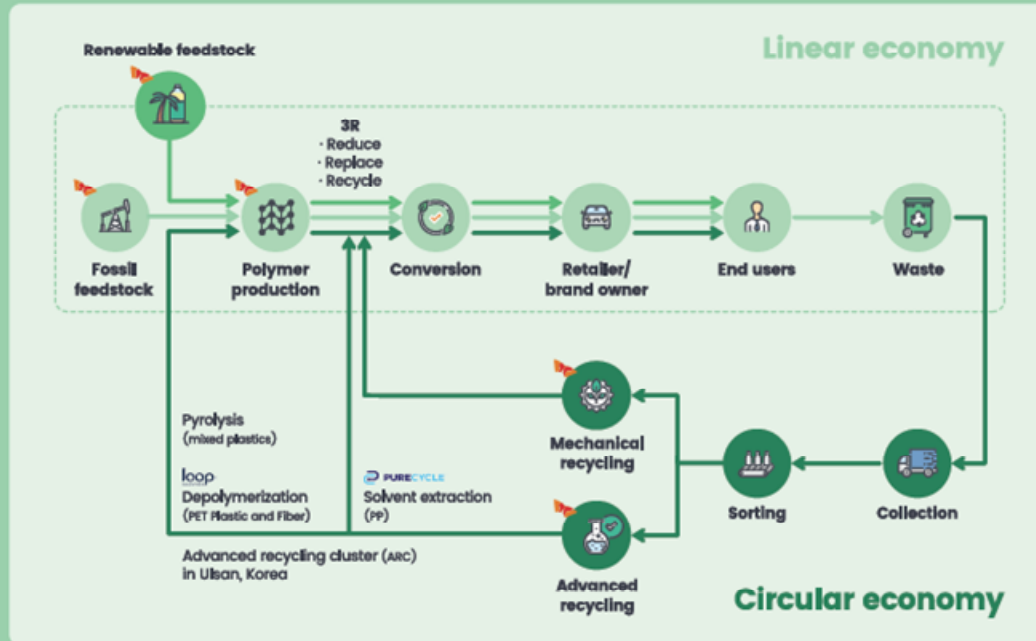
Renewable feedstock

Linear economy

3R
· Reduce
· Replace
· Recycle

Fossil feedstock

Polymer production

Conversion

Retailer/ brand owner

End users

Waste

Mechanical recycling

Pyrolysis
(mixed plastics)

loop
Depolymerization
(PET Plastic and Fiber)

PURECYCLE
Solvent extraction
(PP)

Sorting

Collection

Advanced recycling cluster (ARC) in Ulsan, Korea

Advanced recycling

Circular economy